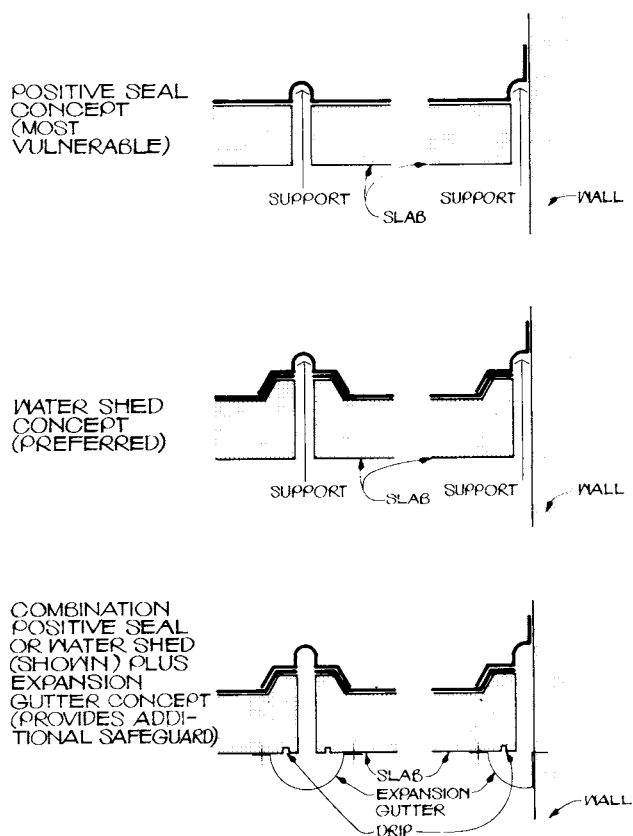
POSITIVE SEAL CONCEPT (MOST VULNERABLE)

SUPPORT
SLAB
SUPPORT
WALL

WATER SHED CONCEPT (PREFERRED)

SUPPORT
SLAB
SUPPORT
WALL

COMBINATION POSITIVE SEAL OR WATER SHED (SHOWN) PLUS EXPANSION GUTTER CONCEPT (PROVIDES ADDITIONAL SAFEGUARD)

SLAB
EXPANSION GUTTER
DRIP
WALL